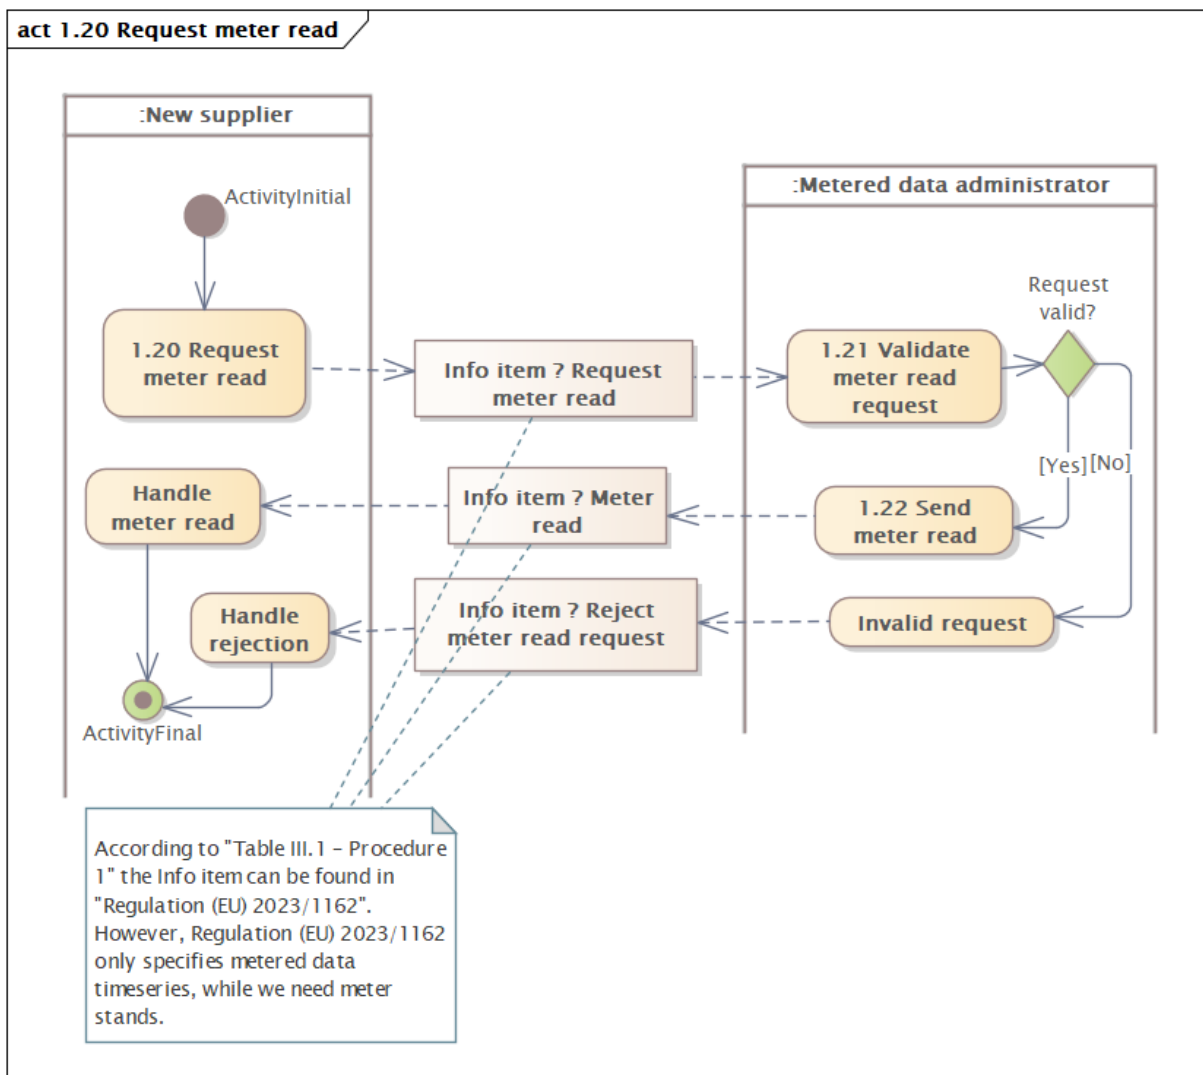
act 1.20 Request meter read

:New supplier

ActivityInitial

1.20 Request meter read

Info item ? Request meter read

:Metered data administrator

Request valid?

1.21 Validate meter read request

[Yes] [No]

Handle meter read

Info item ? Meter read

1.22 Send meter read

Handle rejection

Info item ? Reject meter read request

Invalid request

ActivityFinal

According to "Table III.1 – Procedure 1" the Info item can be found in "Regulation (EU) 2023/1162". However, Regulation (EU) 2023/1162 only specifies metered data timeseries, while we need meter stands.